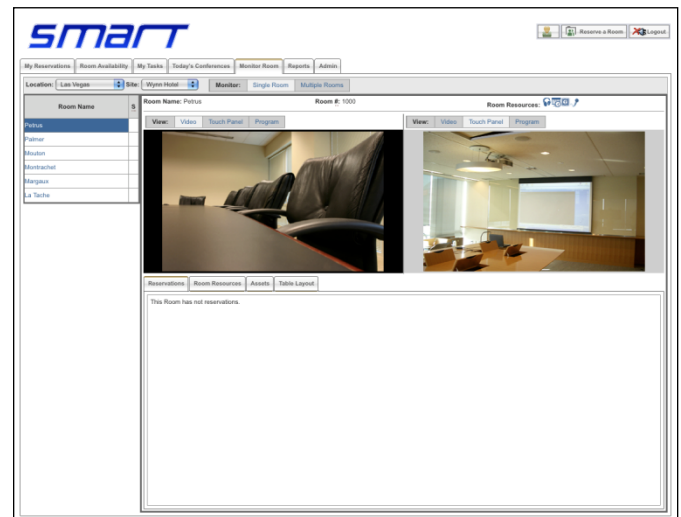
smart

Reserve a Room Logout

My Reservations | Room Availability | My Tasks | Today's Conferences | Monitor Room | Reports | Admin

Location: Las Vegas Site: Wynn Hotel Monitor: Single Room Multiple Rooms

| Room Name | S |
|---|---|
| Petrus | |
| Palmer | |
| Mouton | |
| Montrachet | |
| Margaux | |
| La Tache | |

Room Name: Petrus Room #: 1000 Room Resources:

View: Video Touch Panel Program

View: Video Touch Panel Program

Reservations | Room Resources | Assets | Table Layout

This Room has not reservations.